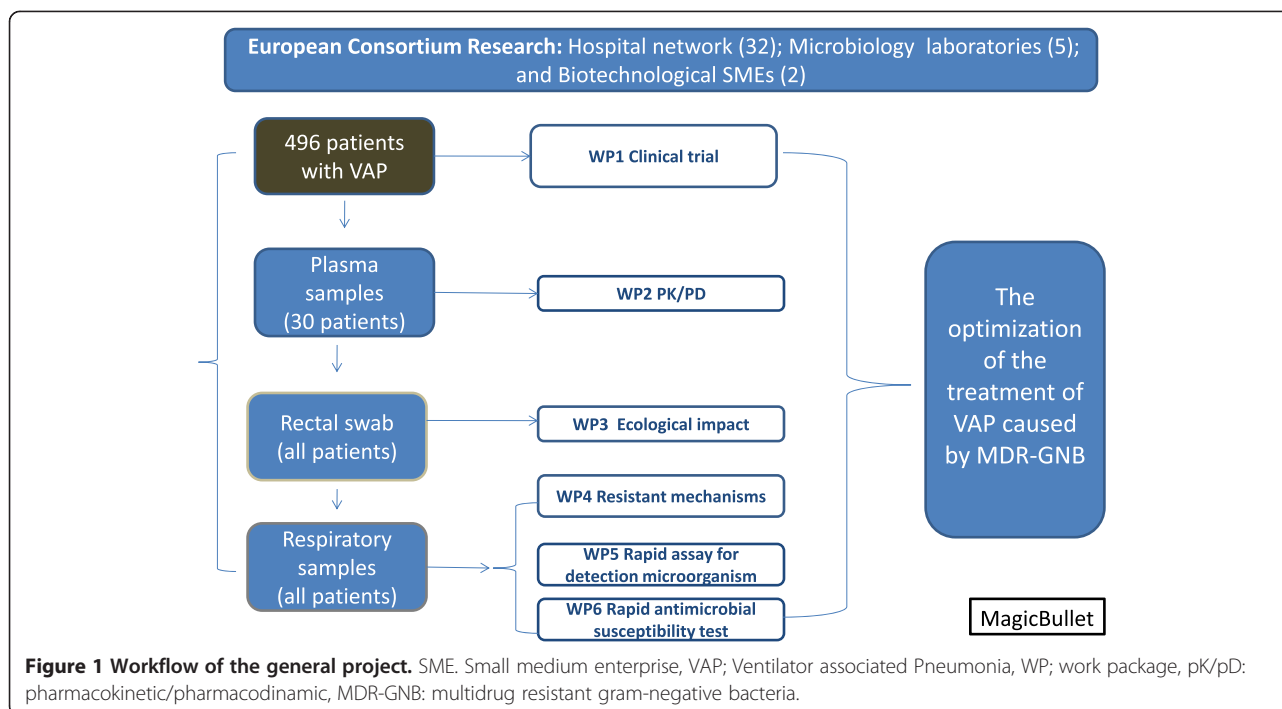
European Consortium Research: Hospital network (32); Microbiology laboratories (5); and Biotechnological SMEs (2)

496 patients with VAP

WP1 Clinical trial

Plasma samples (30 patients)

WP2 PK/PD

Rectal swab (all patients)

WP3 Ecological impact

Respiratory samples (all patients)

WP4 Resistant mechanisms

WP5 Rapid assay for detection microorganism

WP6 Rapid antimicrobial susceptibility test

The optimization of the treatment of VAP caused by MDR-GNB

MagicBullet

Figure 1 Workflow of the general project. SME. Small medium enterprise, VAP; Ventilator associated Pneumonia, WP; work package, pK/pD: pharmacokinetic/pharmacodinamic, MDR-GNB: multidrug resistant gram-negative bacteria.